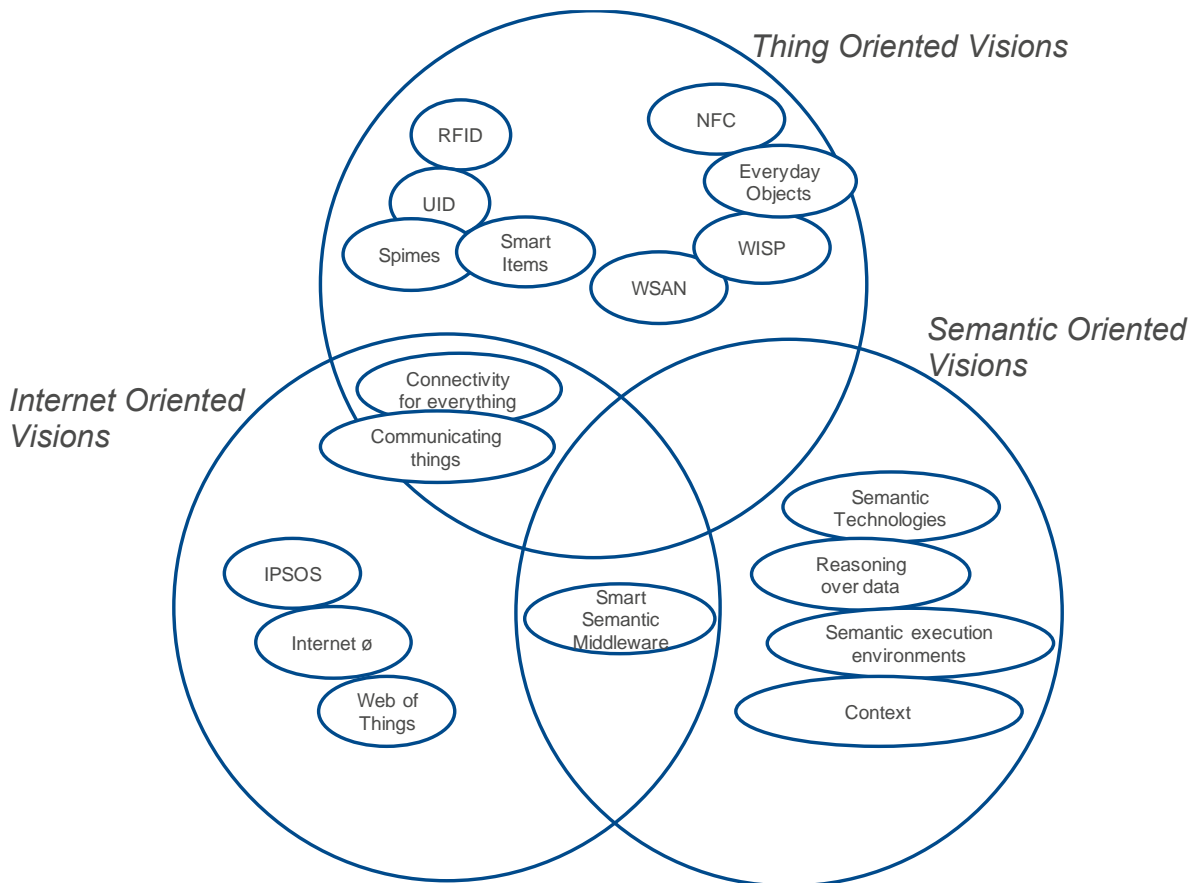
Thing Oriented Visions

RFID

NFC

Everyday Objects

UID

Spimes

Smart Items

WISP

WSAN

Semantic Oriented Visions

Internet Oriented Visions

Connectivity for everything

Communicating things

Semantic Technologies

Reasoning over data

IPSOS

Smart Semantic Middleware

Semantic execution environments

Internet ø

Web of Things

Context